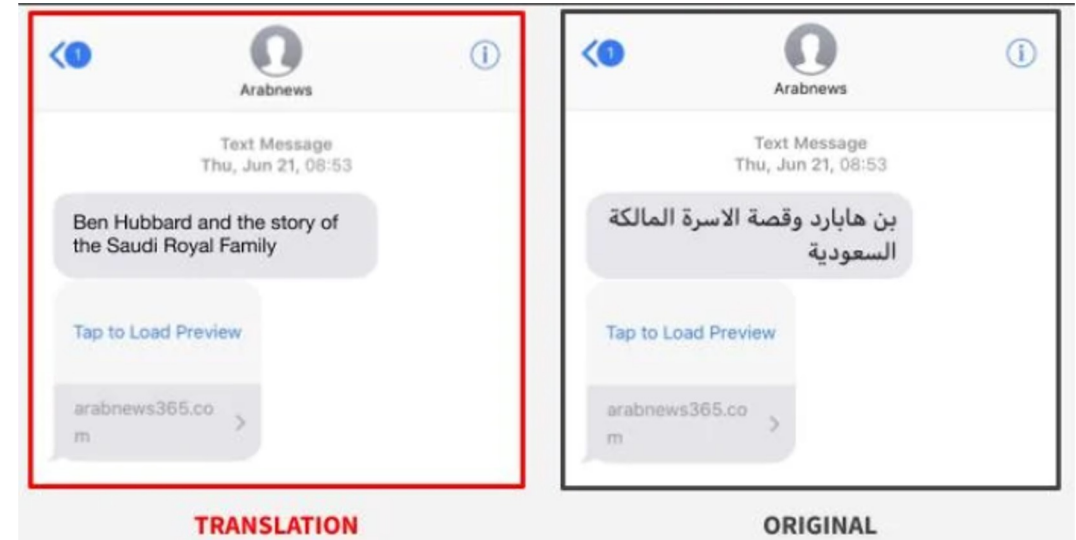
1

Arabnews

Text Message
Thu, Jun 21, 08:53

Ben Hubbard and the story of the Saudi Royal Family

Tap to Load Preview

arabnews365.com

TRANSLATION

1

Arabnews

Text Message
Thu, Jun 21, 08:53

بن هابارد وقصة الاسرة المالكة السعودية

Tap to Load Preview

arabnews365.com

ORIGINAL